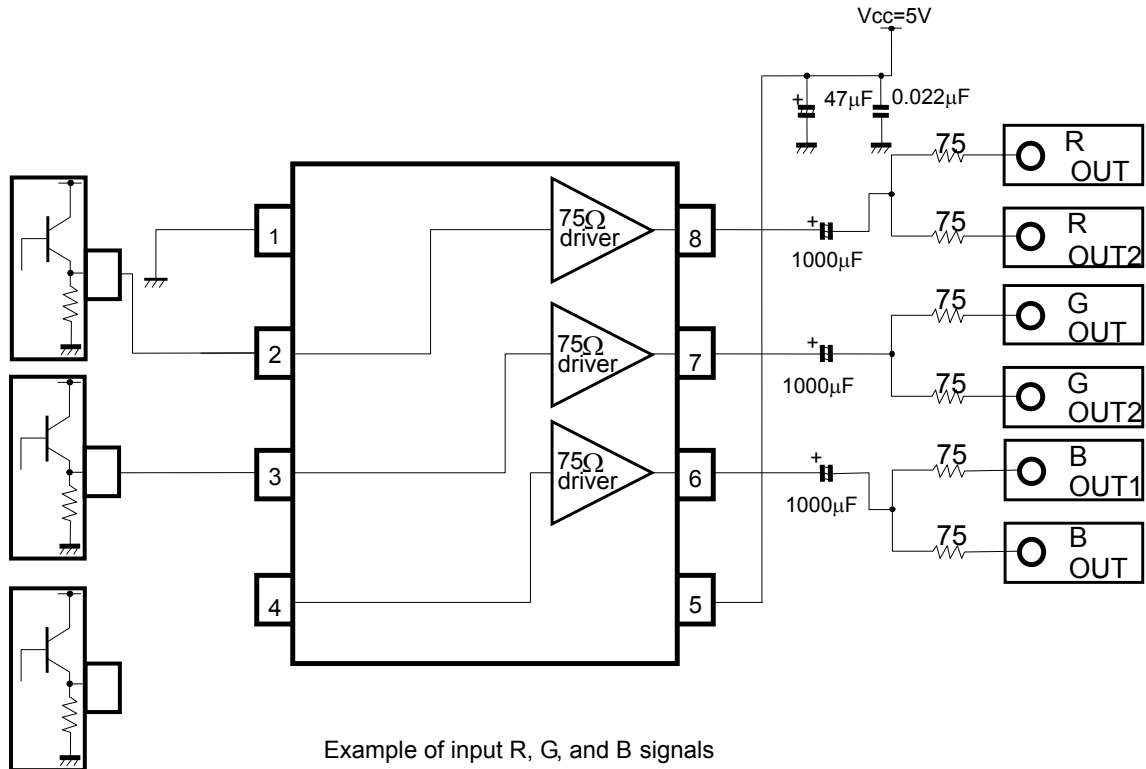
Vcc=5V

47μF

0.022μF

75

R OUT

75

R OUT2

1

75Ω driver

8

+

1000μF

75

G OUT

2

75Ω driver

7

+

1000μF

75

G OUT2

75

B OUT1

3

75Ω driver

6

+

1000μF

75

B OUT

4

5

Example of input R, G, and B signals